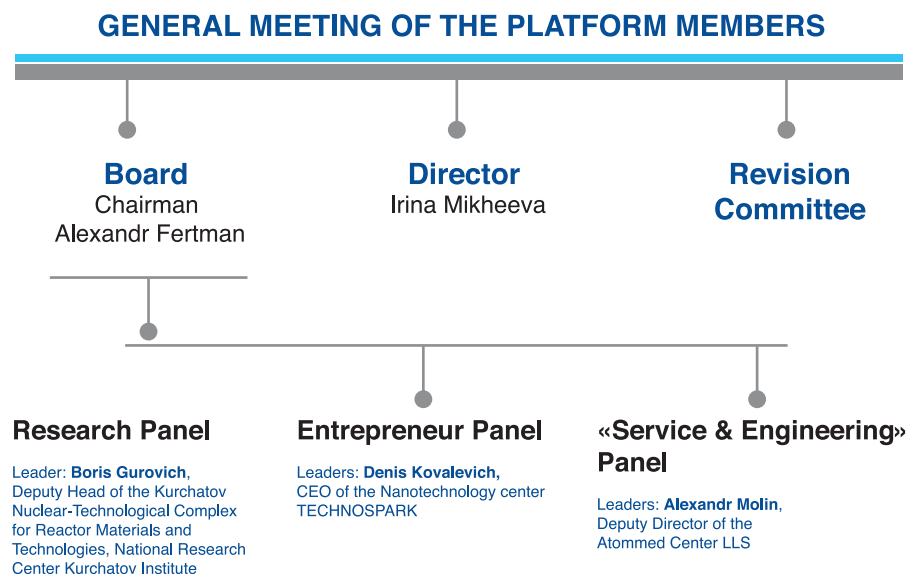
GENERAL MEETING OF THE PLATFORM MEMBERS

Board
Chairman
Alexandr Fertman

Director
Irina Mikheeva

Revision Committee

Research Panel

Leader: Boris Gurovich, Deputy Head of the Kurchatov Nuclear-Technological Complex for Reactor Materials and Technologies, National Research Center Kurchatov Institute

Entrepreneur Panel

Leaders: Denis Kovalevich, CEO of the Nanotechnology center TECHNOSPARK

«Service & Engineering» Panel

Leaders: Alexandr Molin, Deputy Director of the Atommed Center LLS